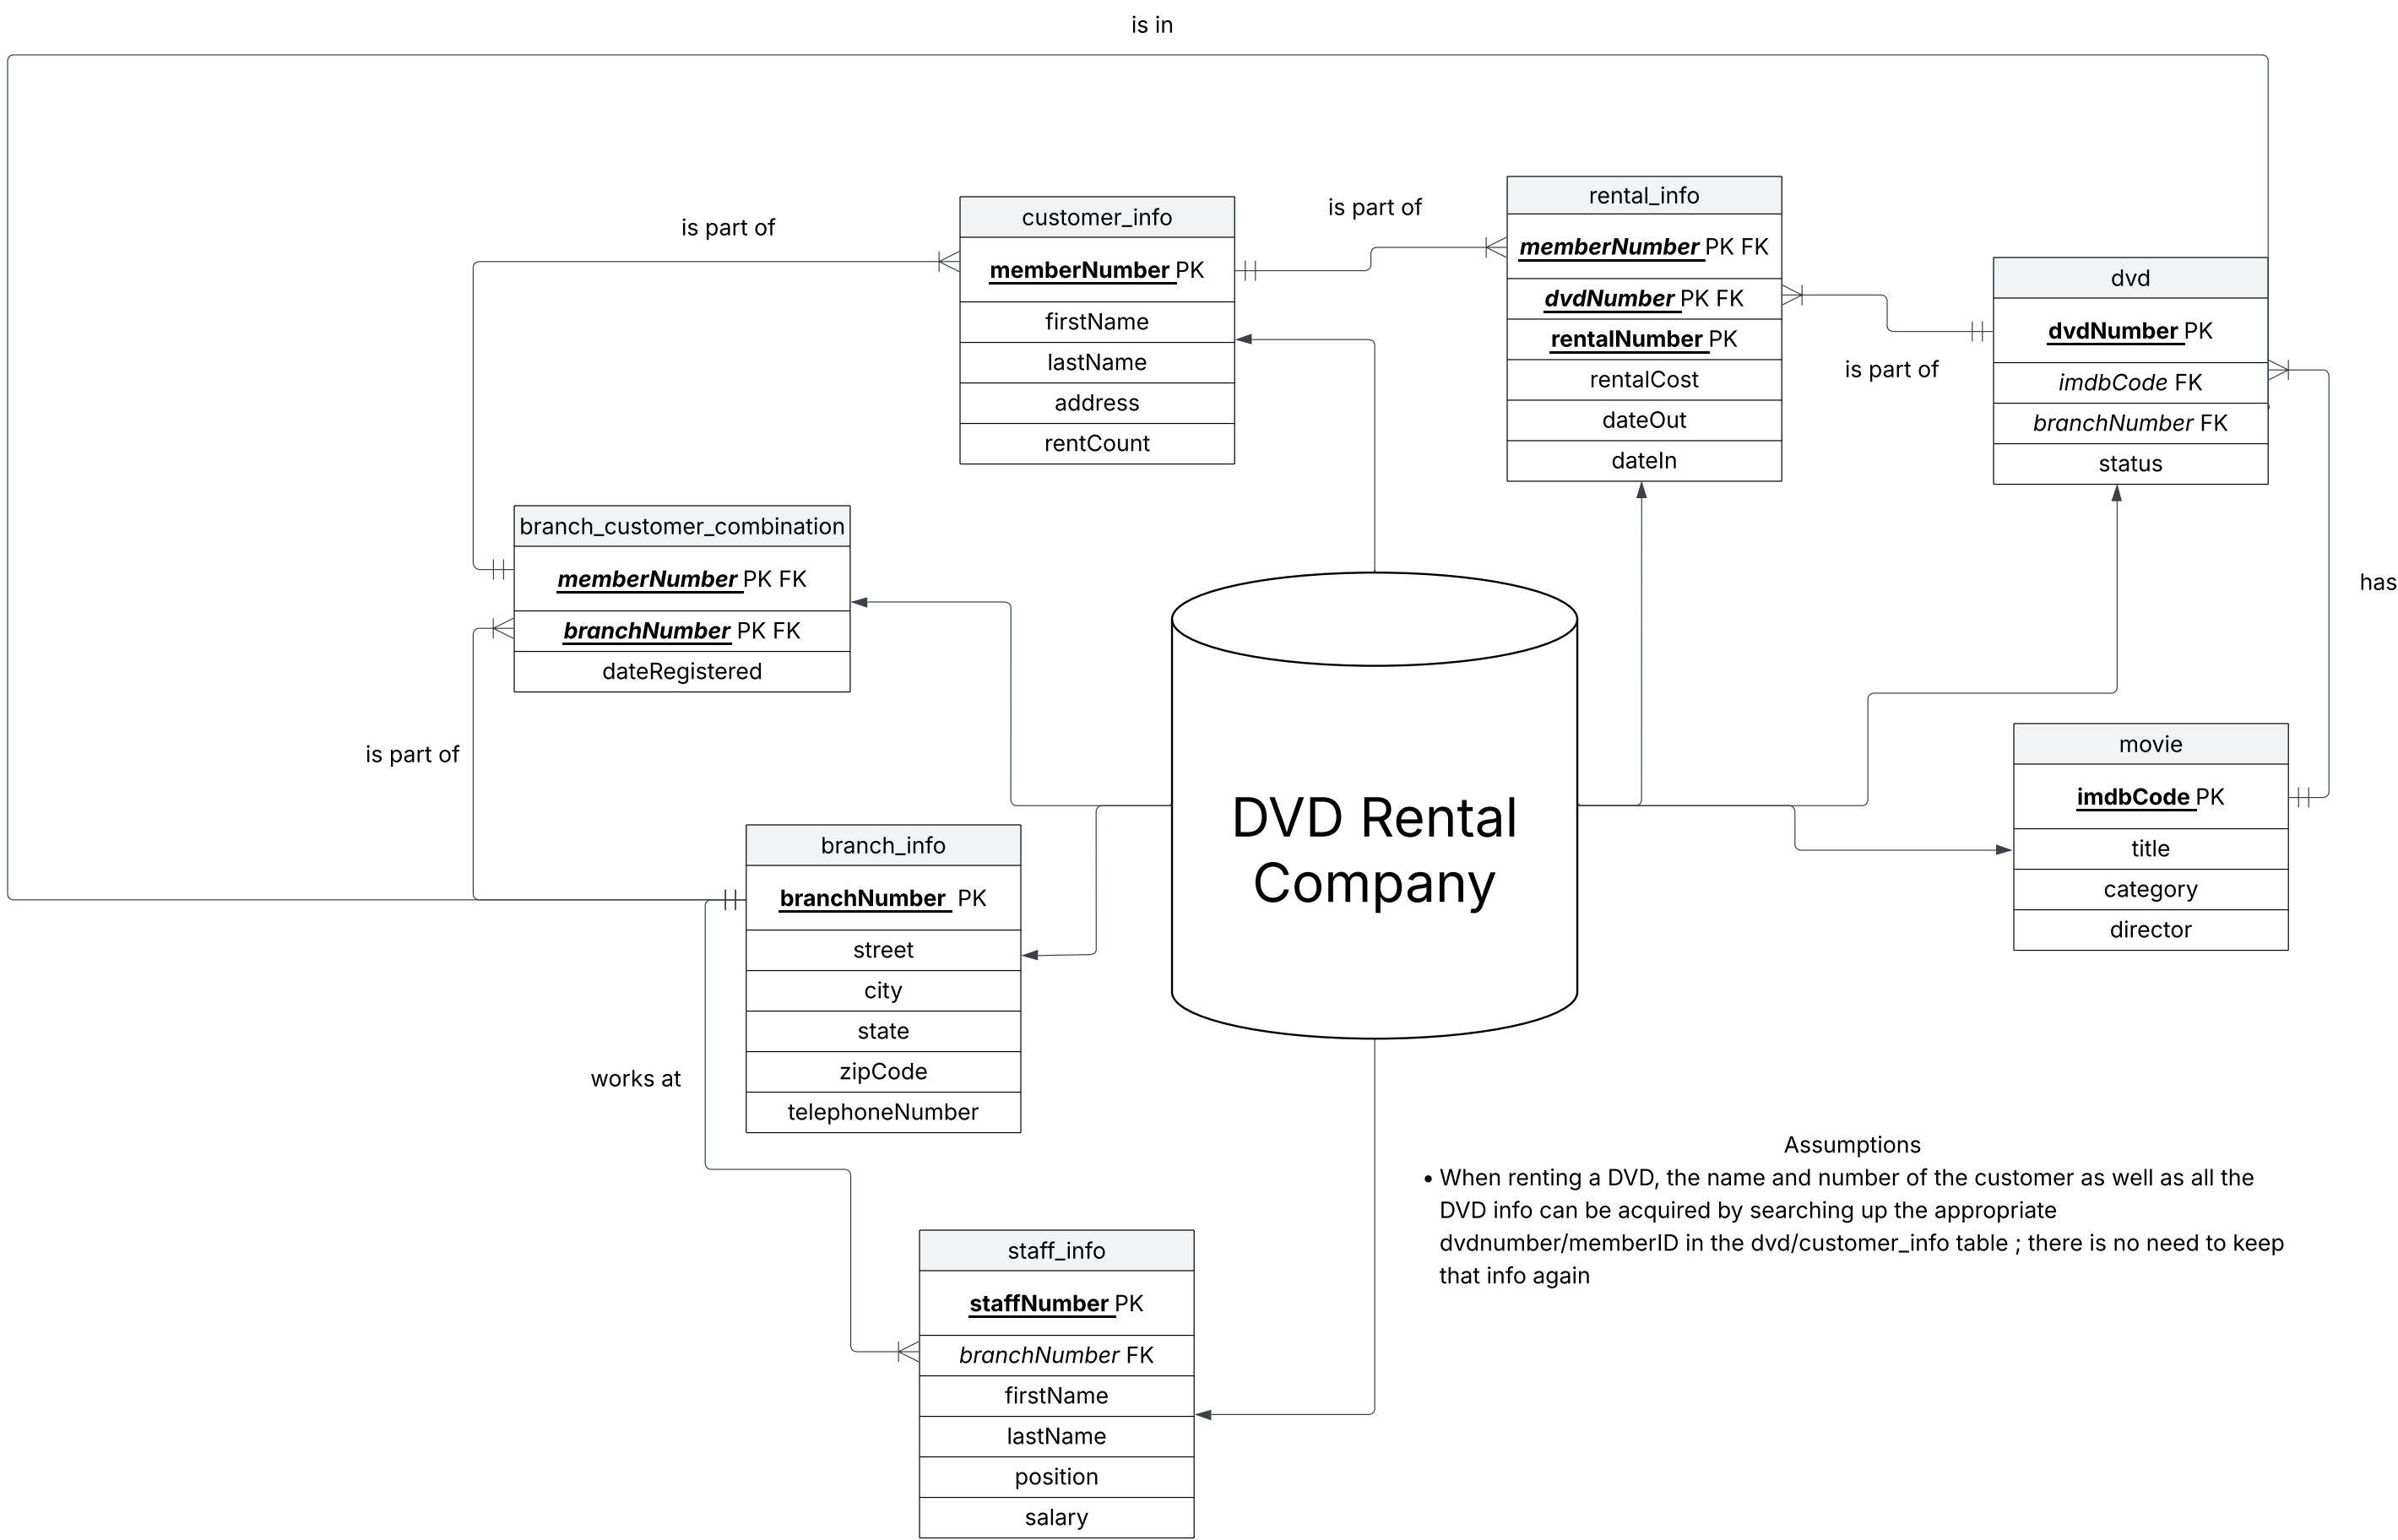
is in

is part of

customer_info

**memberNumber** PK

firstName

lastName

address

rentCount

is part of

rental_info

***memberNumber*** PK FK

***dvdNumber*** PK FK

**rentalNumber** PK

rentalCost

dateOut

dateIn

dvd

**dvdNumber** PK

*imdbCode* FK

*branchNumber* FK

status

is part of

branch_customer_combination

***memberNumber*** PK FK

***branchNumber*** PK FK

dateRegistered

has

is part of

DVD Rental Company

movie

**imdbCode** PK

title

category

director

branch_info

**branchNumber** PK

street

city

state

zipCode

telephoneNumber

works at

Assumptions

• When renting a DVD, the name and number of the customer as well as all the DVD info can be acquired by searching up the appropriate dvdnumber/memberID in the dvd/customer_info table ; there is no need to keep that info again

staff_info

**staffNumber** PK

*branchNumber* FK

firstName

lastName

position

salary